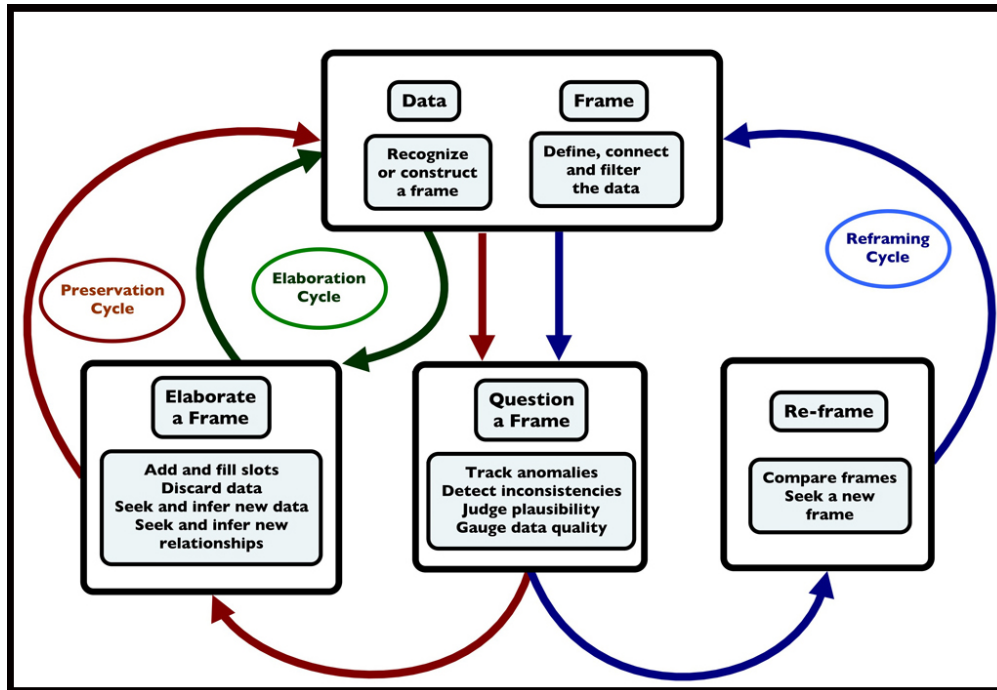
Data

Recognize or construct a frame

Frame

Define, connect and filter the data

Preservation Cycle

Elaboration Cycle

Reframing Cycle

Elaborate a Frame

Add and fill slots
Discard data
Seek and infer new data
Seek and infer new relationships

Question a Frame

Track anomalies
Detect inconsistencies
Judge plausibility
Gauge data quality

Re-frame

Compare frames
Seek a new frame